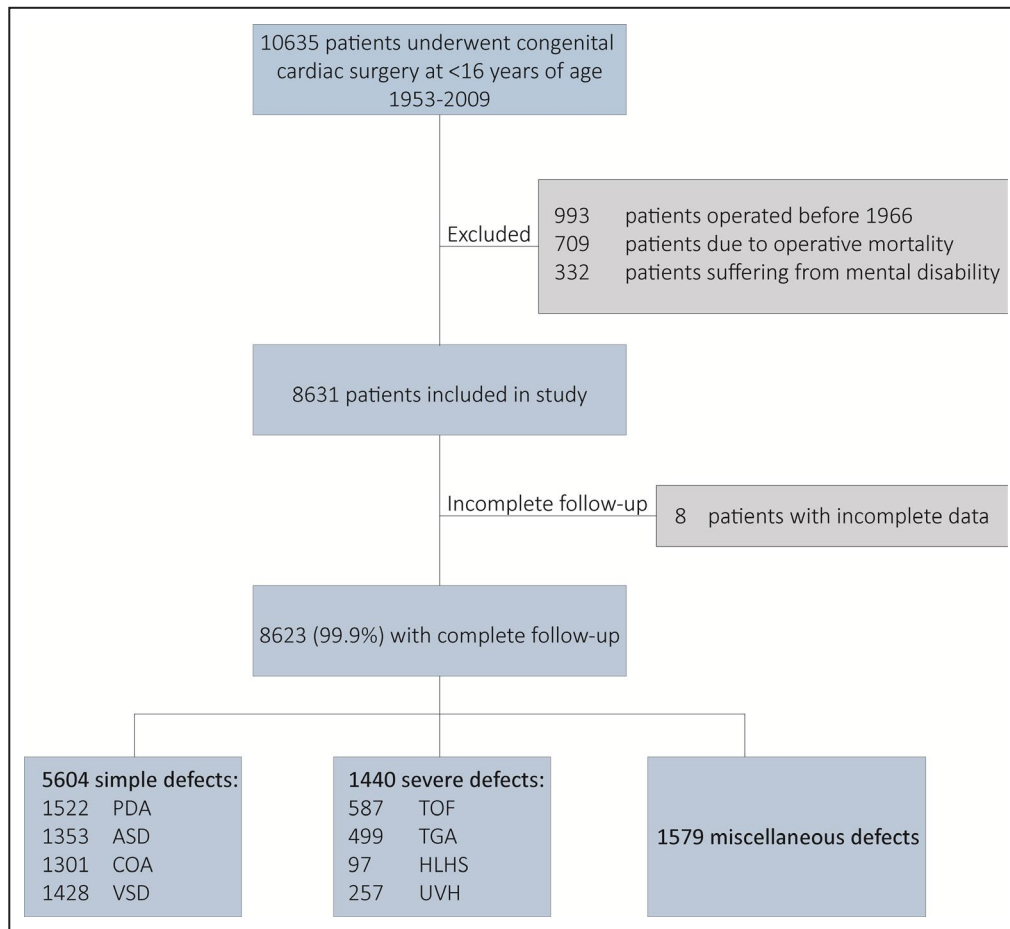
10635 patients underwent congenital cardiac surgery at <16 years of age
1953-2009

Excluded

993 patients operated before 1966
709 patients due to operative mortality
332 patients suffering from mental disability

8631 patients included in study

Incomplete follow-up

8 patients with incomplete data

8623 (99.9%) with complete follow-up

5604 simple defects:
1522 PDA
1353 ASD
1301 COA
1428 VSD

1440 severe defects:
587 TOF
499 TGA
97 HLHS
257 UVH

1579 miscellaneous defects